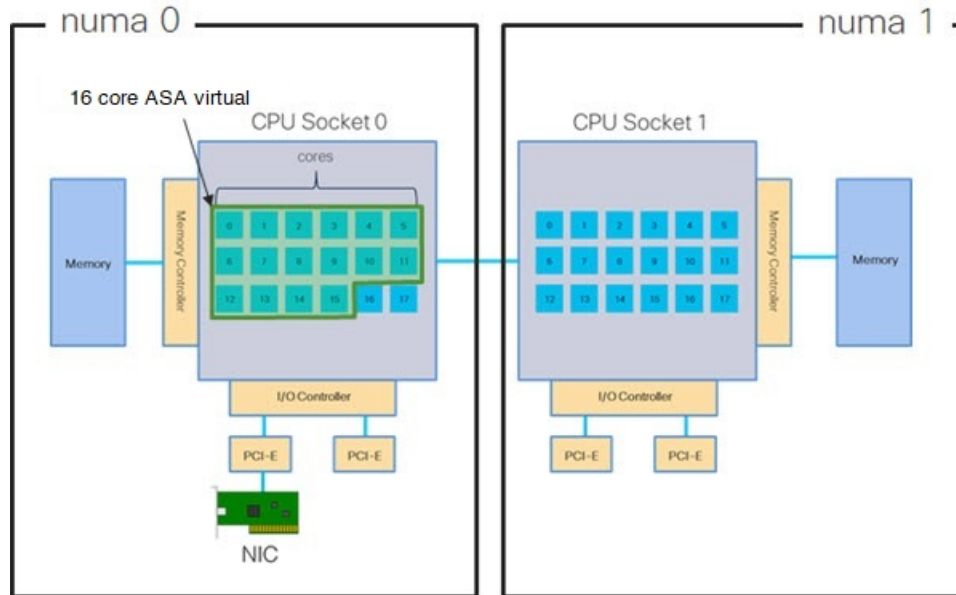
numa 0

numa 1

16 core ASA virtual

CPU Socket 0

cores

0 1 2 3 4 5
6 7 8 9 10 11
12 13 14 15 16 17

Memory

Memory Controller

I/O Controller

PCI-E

PCI-E

NIC

CPU Socket 1

0 1 2 3 4 5
6 7 8 9 10 11
12 13 14 15 16 17

Memory Controller

Memory

I/O Controller

PCI-E

PCI-E